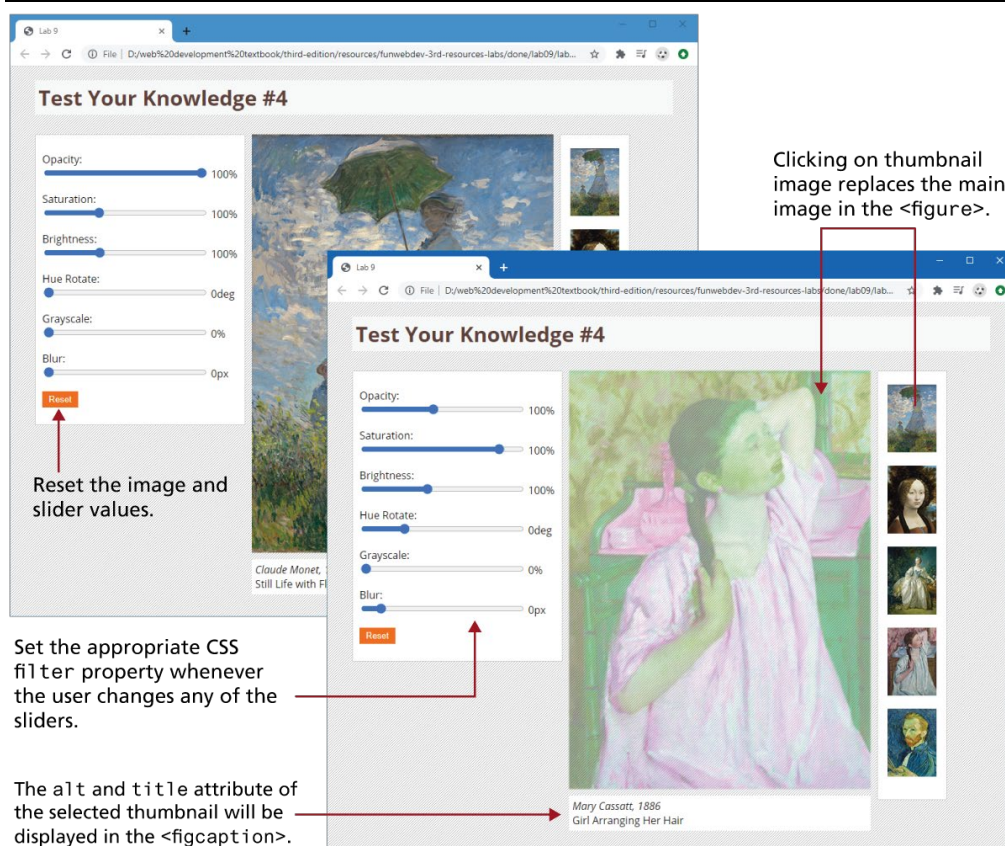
Lab 9
File | D:/web%20development%20textbook/third-edition/resources/funwebdev-3rd-resources-labs/done/lab09/lab...

Test Your Knowledge #4

Opacity:
100%
Saturation:
100%
Brightness:
100%
Hue Rotate:
0deg
Grayscale:
0%
Blur:
0px
Reset

Claude Monet, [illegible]
Still Life with Fl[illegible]

Reset the image and slider values.

Clicking on thumbnail image replaces the main image in the <figure>.

Lab 9
File | D:/web%20development%20textbook/third-edition/resources/funwebdev-3rd-resources-labs/done/lab09/lab...

Test Your Knowledge #4

Opacity:
100%
Saturation:
100%
Brightness:
100%
Hue Rotate:
0deg
Grayscale:
0%
Blur:
0px
Reset

Mary Cassatt, 1886
Girl Arranging Her Hair

Set the appropriate CSS filter property whenever the user changes any of the sliders.

The alt and title attribute of the selected thumbnail will be displayed in the <figcaption>.